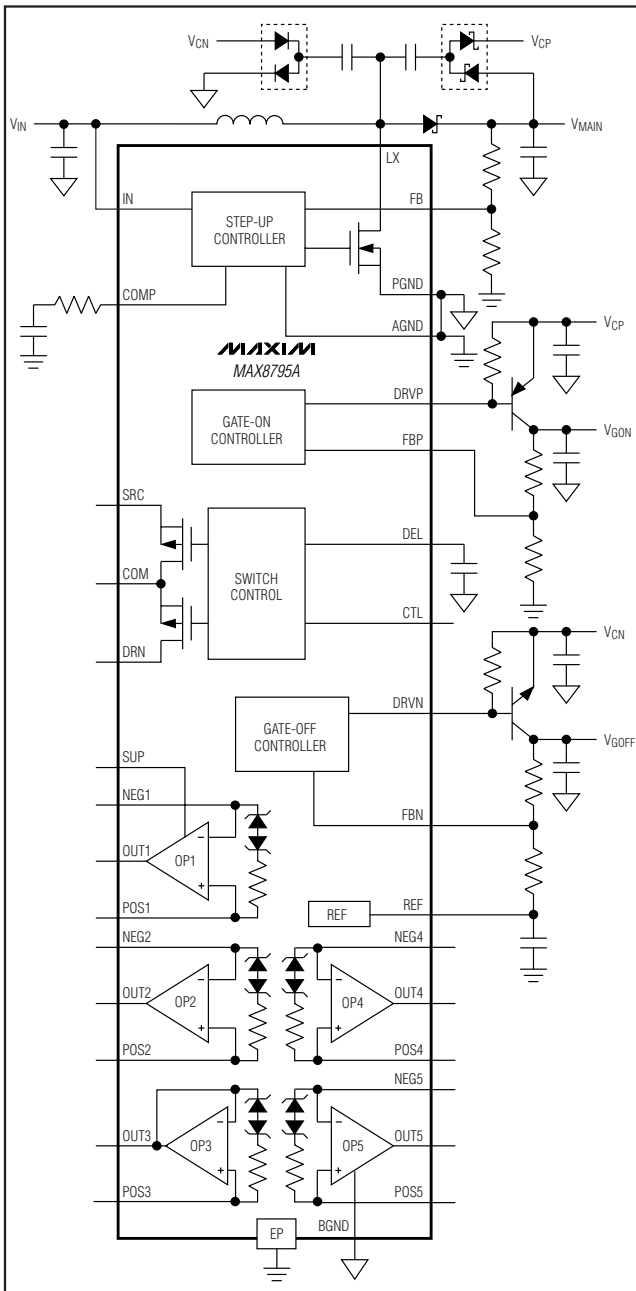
$V_{CN}$

$V_{CP}$

$V_{IN}$

$V_{MAIN}$

LX

IN

STEP-UP CONTROLLER

FB

PGND

COMP

AGND

MAXIM

MAX8795A

$V_{CP}$

DRVP

GATE-ON CONTROLLER

$V_{GON}$

FBP

SRC

DEL

COM

SWITCH CONTROL

CTL

DRN

$V_{CN}$

DRVN

GATE-OFF CONTROLLER

$V_{GOFF}$

SUP

NEG1

FBN

OUT1

OP1

POS1

REF

REF

NEG2

NEG4

OUT2

OP2

OP4

OUT4

POS2

POS4

NEG5

OUT3

OP3

OP5

OUT5

POS3

POS5

EP

BGND